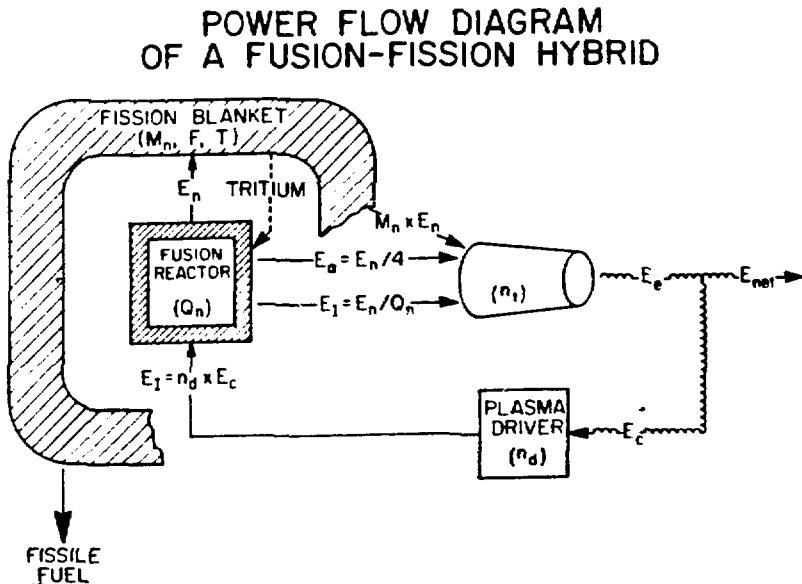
POWER FLOW DIAGRAM
OF A FUSION-FISSION HYBRID

FISSION BLANKET
$(M_n, F, T)$

$E_n$

TRITIUM

$M_n \times E_n$

FUSION REACTOR
$(Q_n)$

$E_a = E_n/4$

$E_1 = E_n/Q_n$

$(n_t)$

$E_e$

$E_{net}$

$E_I = n_d \times E_c$

PLASMA DRIVER
$(n_d)$

$E_c$

FISSILE FUEL